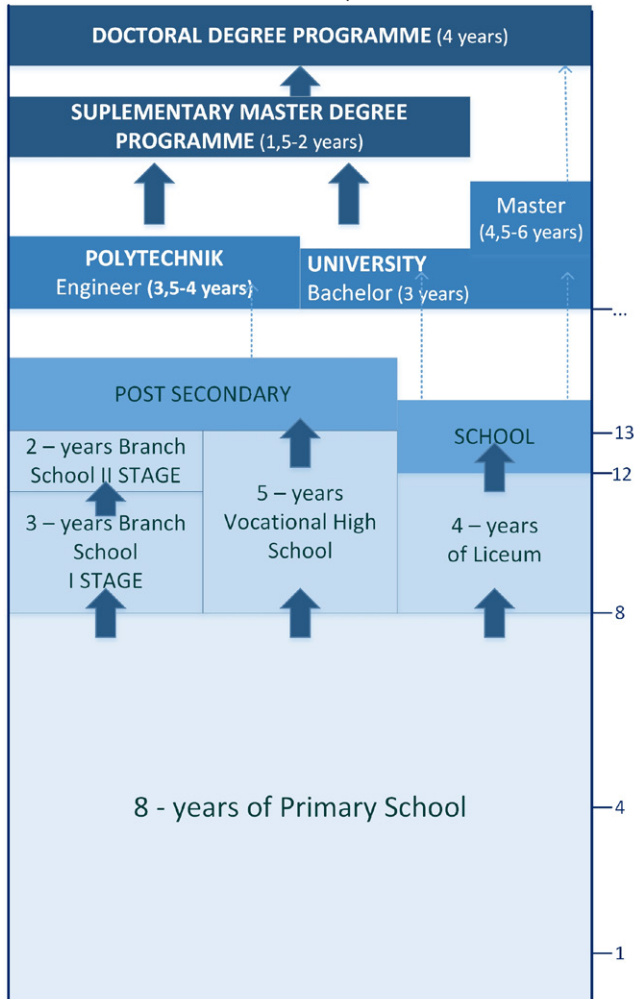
DOCTORAL DEGREE PROGRAMME (4 years)

SUPLEMENTARY MASTER DEGREE PROGRAMME (1,5-2 years)

Master (4,5-6 years)

POLYTECHNIK
Engineer (3,5-4 years)

UNIVERSITY
Bachelor (3 years)

...

POST SECONDARY

SCHOOL

13

12

2 – years Branch School II STAGE

3 – years Branch School I STAGE

5 – years Vocational High School

4 – years of Liceum

8

8 - years of Primary School

4

1